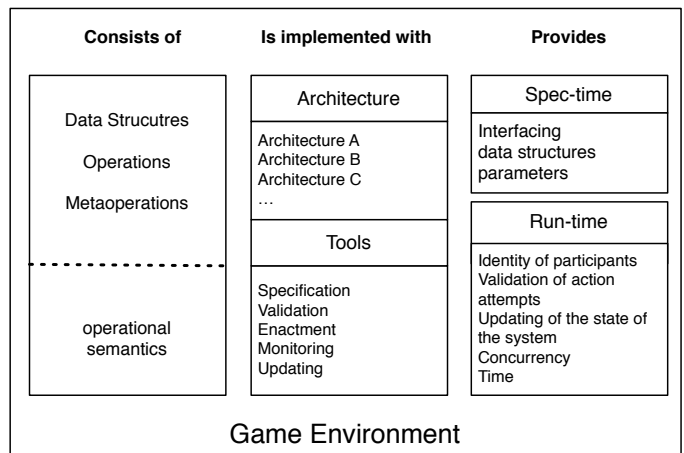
Consists of

Data Strucutres
Operations
Metaoperations

operational semantics

Is implemented with

Architecture

Architecture A
Architecture B
Architecture C
…

Tools

Specification
Validation
Enactment
Monitoring
Updating

Provides

Spec-time

Interfacing
data structures
parameters

Run-time

Identity of participants
Validation of action attempts
Updating of the state of the system
Concurrency
Time

Game Environment